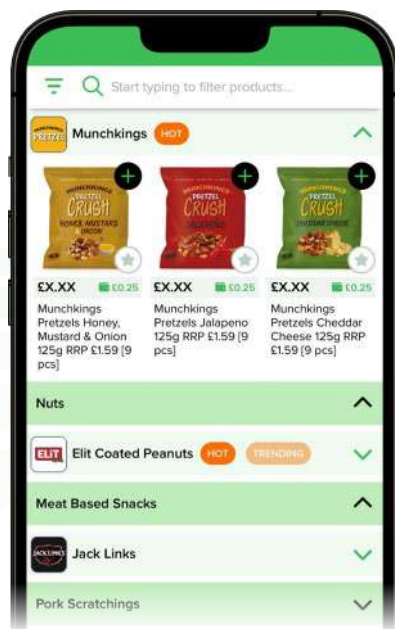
Start typing to filter products...

PRETZEL Munchkings HOT

MUNCHKINGS PRETZEL CRUSH HONEY, MUSTARD & ONION

MUNCHKINGS PRETZEL CRUSH JALAPENO

MUNCHKINGS PRETZEL CRUSH CHEDDAR CHEESE

£X.XX £0.25
Munchkings Pretzels Honey, Mustard & Onion 125g RRP £1.59 [9 pcs]

£X.XX £0.25
Munchkings Pretzels Jalapeno 125g RRP £1.59 [9 pcs]

£X.XX £0.25
Munchkings Pretzels Cheddar Cheese 125g RRP £1.59 [9 pcs]

Nuts

ELIT Elit Coated Peanuts HOT TRENDING

Meat Based Snacks

JACK LINKS Jack Links

Pork Scratchings